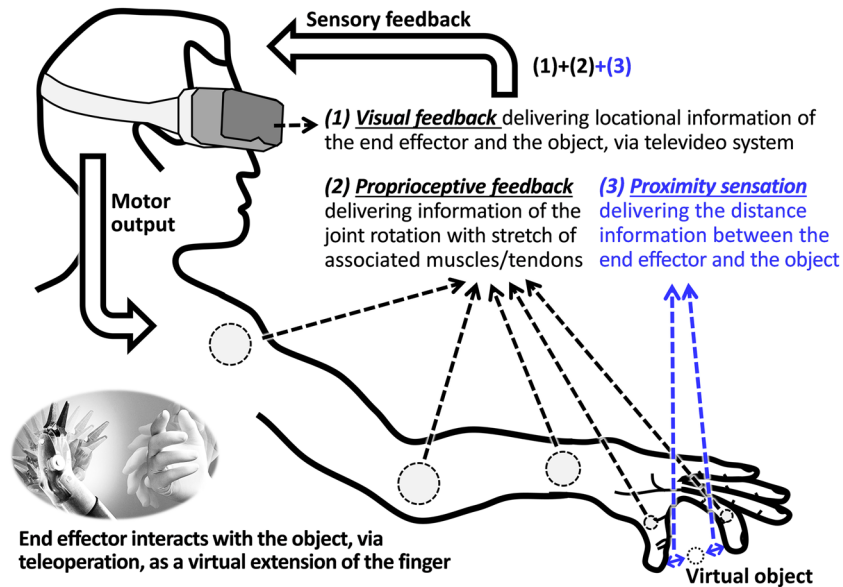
Sensory feedback

(1)+(2)+(3)

(1) Visual feedback delivering locational information of the end effector and the object, via televideo system

Motor output

(2) Proprioceptive feedback delivering information of the joint rotation with stretch of associated muscles/tendons

(3) Proximity sensation delivering the distance information between the end effector and the object

End effector interacts with the object, via teleoperation, as a virtual extension of the finger

Virtual object